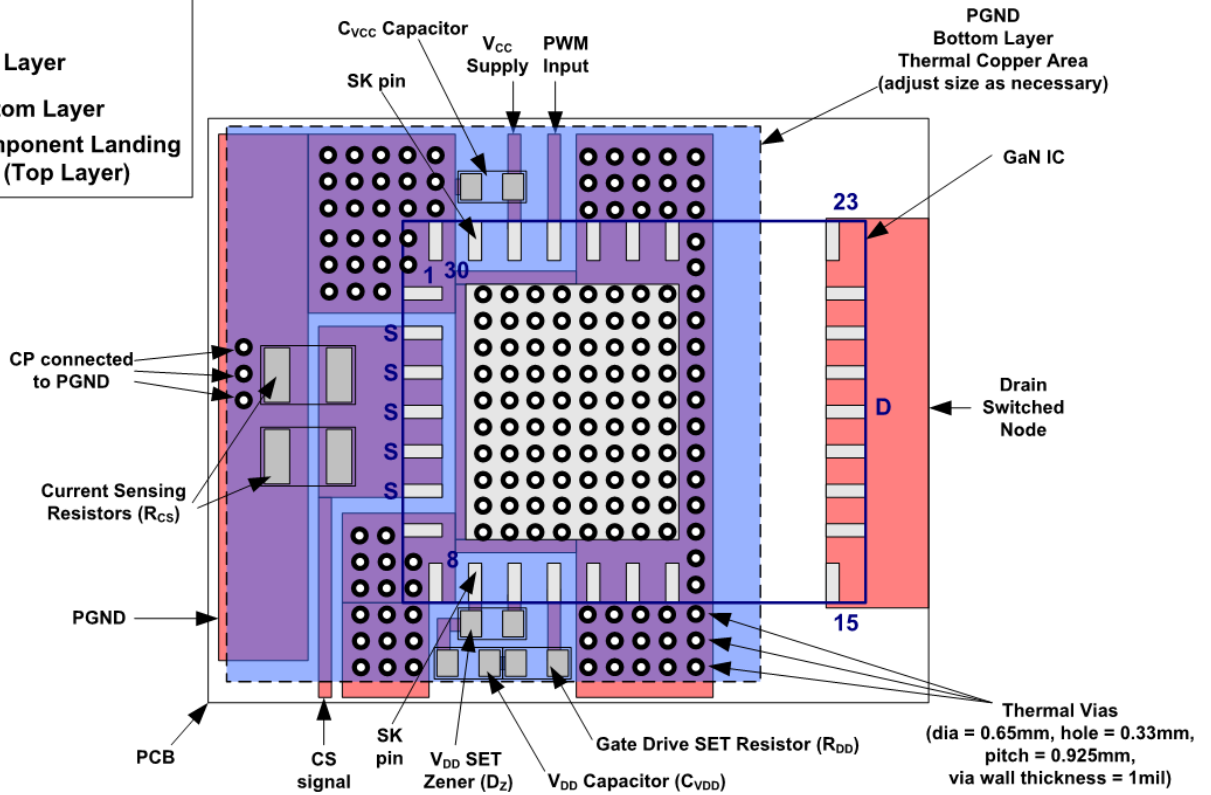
Layer
tom Layer
ponent Landing
(Top Layer)

$C_{VCC}$ Capacitor

$V_{CC}$ Supply

PWM Input

SK pin

PGND
Bottom Layer
Thermal Copper Area
(adjust size as necessary)

GaN IC

23

1

30

S
S
S
S
S

D

8

15

CP connected to PGND

Current Sensing Resistors ($R_{CS}$)

Drain Switched Node

PGND

PCB

CS signal

SK pin

$V_{DD}$ SET Zener ($D_Z$)

$V_{DD}$ Capacitor ($C_{VDD}$)

Gate Drive SET Resistor ($R_{DD}$)

Thermal Vias
(dia = 0.65mm, hole = 0.33mm, pitch = 0.925mm, via wall thickness = 1mil)